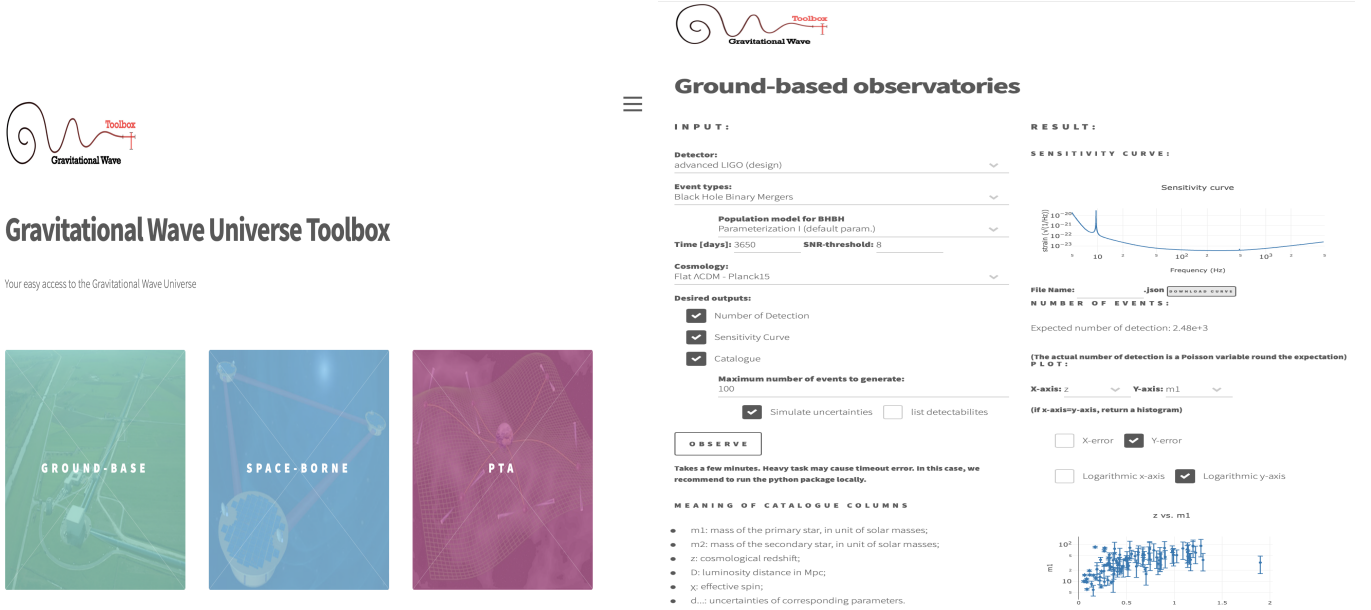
Toolbox
Gravitational Wave

Gravitational Wave Universe Toolbox

Your easy access to the Gravitational Wave Universe

GROUND-BASE

SPACE-BORNE

PTA

Toolbox
Gravitational Wave

Ground-based observatories

INPUT:

Detector:
advanced LIGO (design)

Event types:
Black Hole Binary Mergers

Population model for BHBH
Parameterization I (default param.)

Time [days]: 3650 SNR-threshold: 8

Cosmology:
Flat ΛCDM - Planck15

Desired outputs:

Number of Detection

Sensitivity Curve

Catalogue

Maximum number of events to generate:
100

Simulate uncertainties list detectabilites

OBSERVE

Takes a few minutes. Heavy task may cause timeout error. In this case, we recommend to run the python package locally.

MEANING OF CATALOGUE COLUMNS

m1: mass of the primary star, in unit of solar masses;
m2: mass of the secondary star, in unit of solar masses;
z: cosmological redshift;
D: luminosity distance in Mpc;
χ: effective spin;
d...: uncertainties of corresponding parameters.

RESULT:

SENSITIVITY CURVE:

Sensitivity curve

$10^{-20}$ $10^{-21}$ $10^{-22}$ $10^{-23}$
strain ($\sqrt{1/Hz}$)
5 10 2 5 $10^2$ 2 5 $10^3$ 2 5
Frequency (Hz)

File Name: .json DOWNLOAD CURVE

NUMBER OF EVENTS:

Expected number of detection: 2.48e+3

(The actual number of detection is a Poisson variable round the expectation)

PLOT:

X-axis: z Y-axis: m1

(if x-axis=y-axis, return a histogram)

X-error Y-error

Logarithmic x-axis Logarithmic y-axis

z vs. m1

$10^2$
5
2
10
5
m1
0 0.5 1 1.5 2